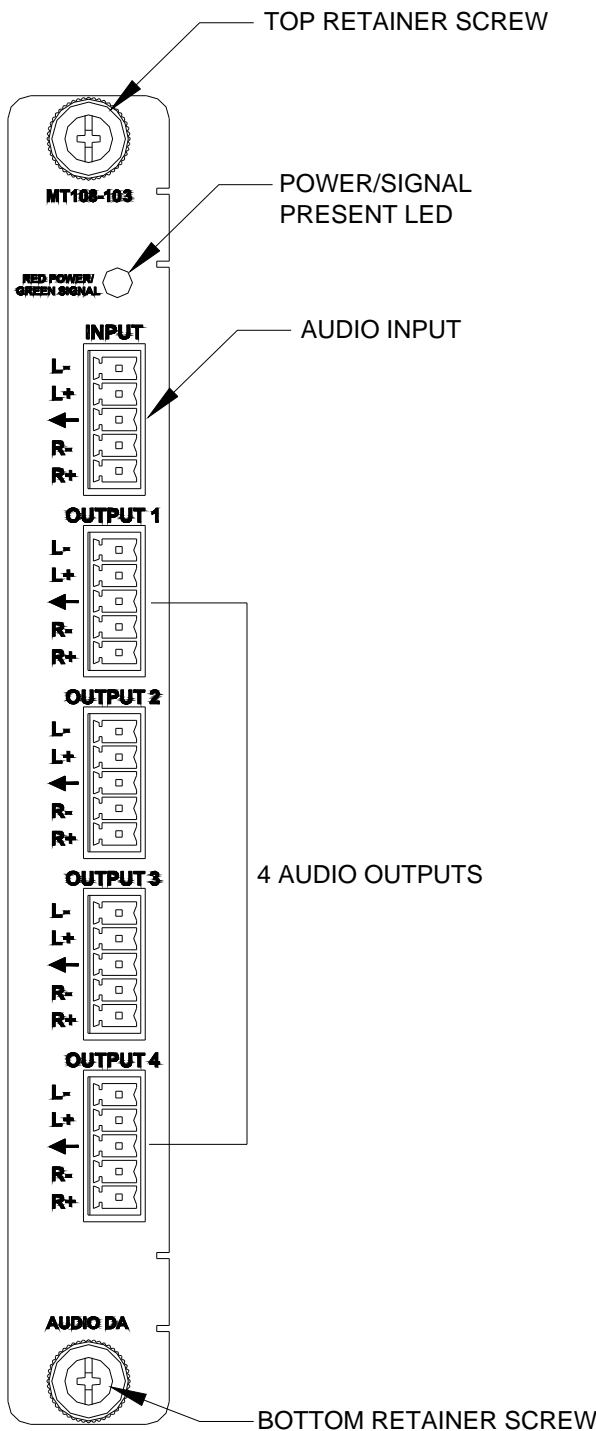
TOP RETAINER SCREW

MT108-103

POWER/SIGNAL PRESENT LED

RED POWER/ GREEN SIGNAL

AUDIO INPUT

INPUT
L-
L+
←
R-
R+

OUTPUT 1
L-
L+
←
R-
R+

OUTPUT 2
L-
L+
←
R-
R+

4 AUDIO OUTPUTS

OUTPUT 3
L-
L+
←
R-
R+

OUTPUT 4
L-
L+
←
R-
R+

AUDIO DA

BOTTOM RETAINER SCREW